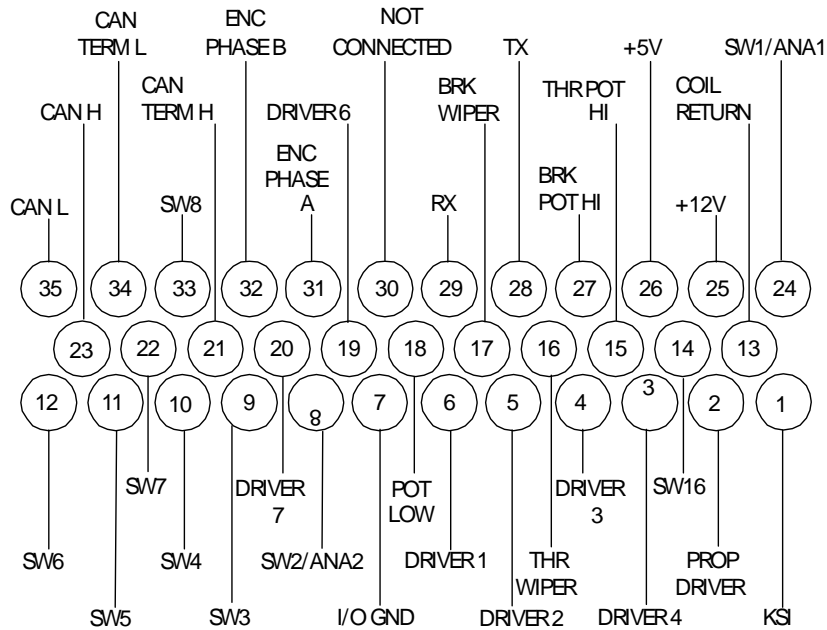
CAN TERM L

ENC PHASE B

NOT CONNECTED

TX

+5V

SW1/ANA1

CAN H

CAN TERM H

DRIVER 6

BRK WIPER

THR POT HI

COIL RETURN

ENC PHASE A

BRK POT HI

CAN L

SW8

RX

+12V

35 34 33 32 31 30 29 28 27 26 25 24

23 22 21 20 19 18 17 16 15 14 13

12 11 10 9 8 7 6 5 4 3 2 1

SW7

DRIVER 7

POT LOW

DRIVER 3

SW16

SW6

SW4

SW2/ANA2

DRIVER 1

THR WIPER

PROP DRIVER

SW5

SW3

I/O GND

DRIVER 2

DRIVER 4

KSI